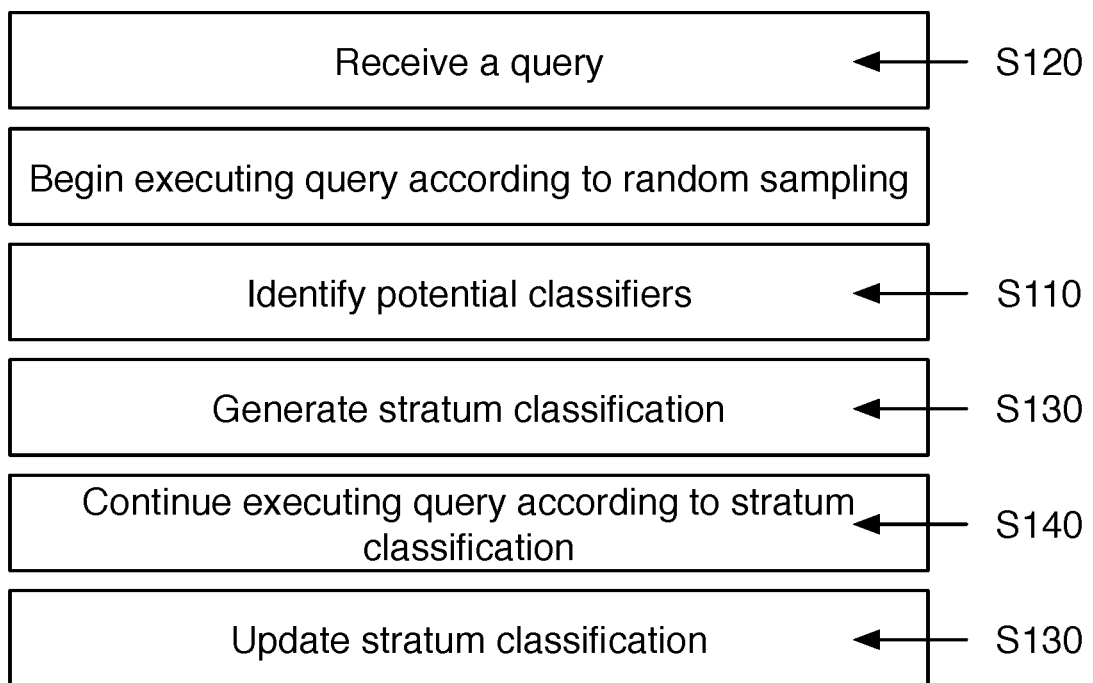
Receive a query
S120

Begin executing query according to random sampling

Identify potential classifiers
S110

Generate stratum classification
S130

Continue executing query according to stratum classification
S140

Update stratum classification
S130